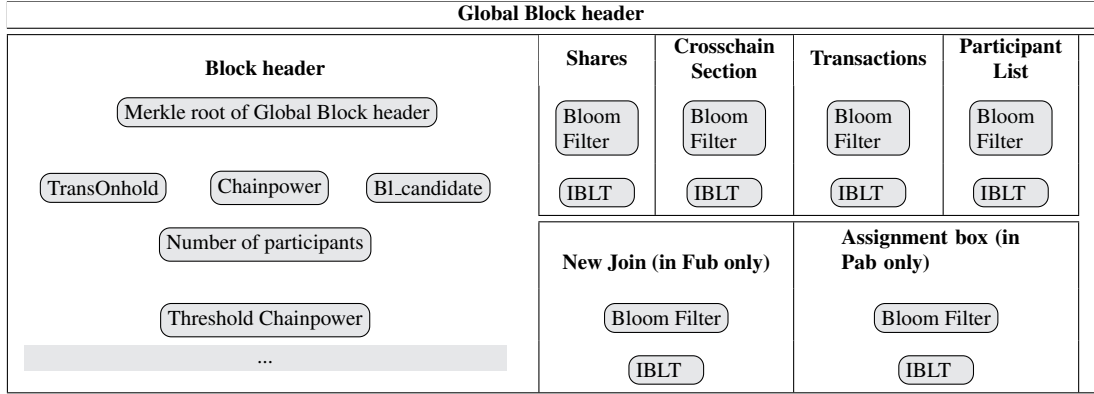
Global Block header

Block header

Merkle root of Global Block header

TransOnhold

Chainpower

Bl_candidate

Number of participants

Threshold Chainpower

...

Shares

Bloom Filter

IBLT

Crosschain Section

Bloom Filter

IBLT

Transactions

Bloom Filter

IBLT

Participant List

Bloom Filter

IBLT

New Join (in Fub only)

Bloom Filter

IBLT

Assignment box (in Pab only)

Bloom Filter

IBLT